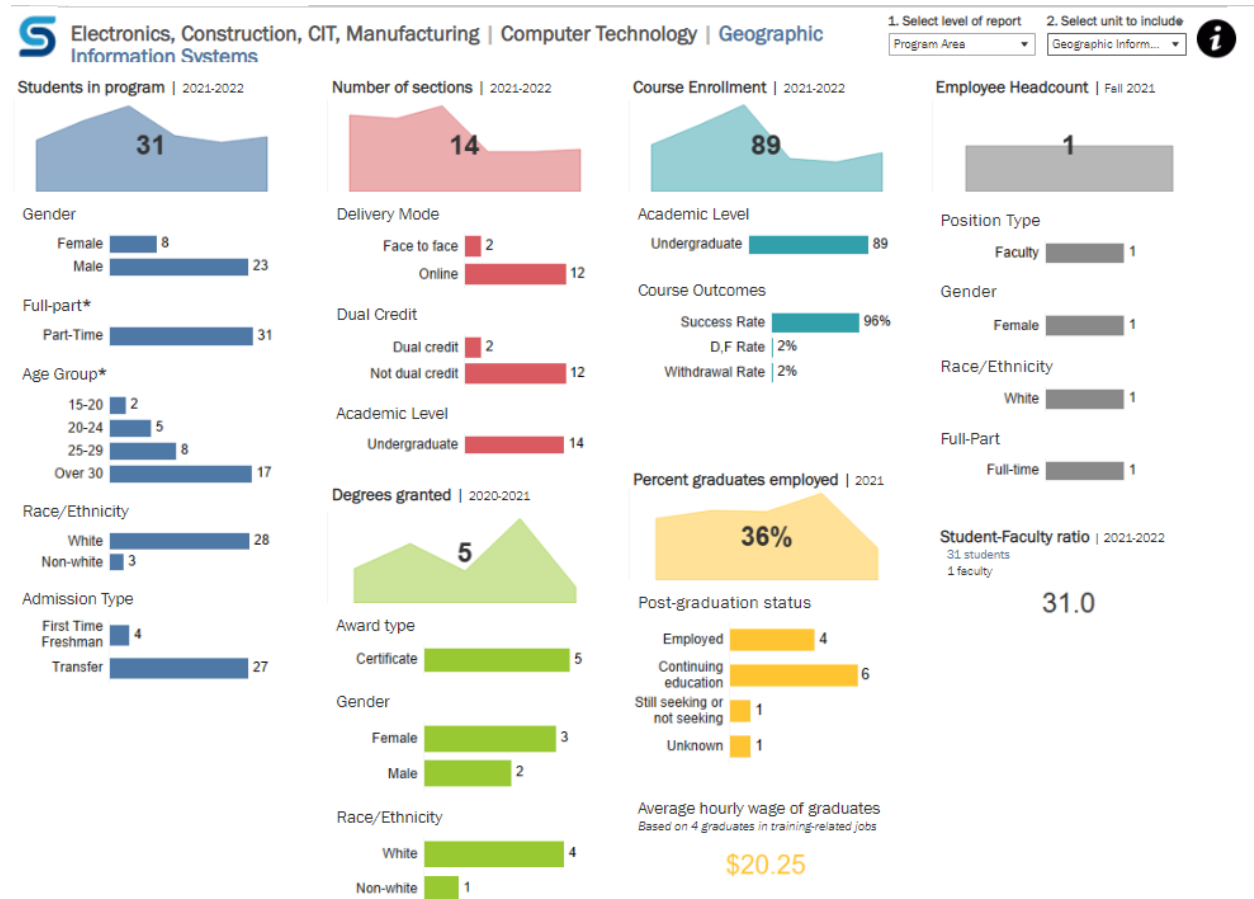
Electronics, Construction, CIT, Manufacturing | Computer Technology | Geographic Information Systems

1. Select level of report
Program Area

2. Select unit to include
Geographic Inform...

Students in program | 2021-2022
31

Gender
Female 8
Male 23

Full-part*
Part-Time 31

Age Group*
15-20 2
20-24 5
25-29 8
Over 30 17

Race/Ethnicity
White 28
Non-white 3

Admission Type
First Time Freshman 4
Transfer 27

Number of sections | 2021-2022
14

Delivery Mode
Face to face 2
Online 12

Dual Credit
Dual credit 2
Not dual credit 12

Academic Level
Undergraduate 14

Degrees granted | 2020-2021
5

Award type
Certificate 5

Gender
Female 3
Male 2

Race/Ethnicity
White 4
Non-white 1

Course Enrollment | 2021-2022
89

Academic Level
Undergraduate 89

Course Outcomes
Success Rate 96%
D,F Rate 2%
Withdrawal Rate 2%

Percent graduates employed | 2021
36%

Post-graduation status
Employed 4
Continuing education 6
Still seeking or not seeking 1
Unknown 1

Average hourly wage of graduates
Based on 4 graduates in training-related jobs
$20.25

Employee Headcount | Fall 2021
1

Position Type
Faculty 1

Gender
Female 1

Race/Ethnicity
White 1

Full-Part
Full-time 1

Student-Faculty ratio | 2021-2022
31 students
1 faculty
31.0